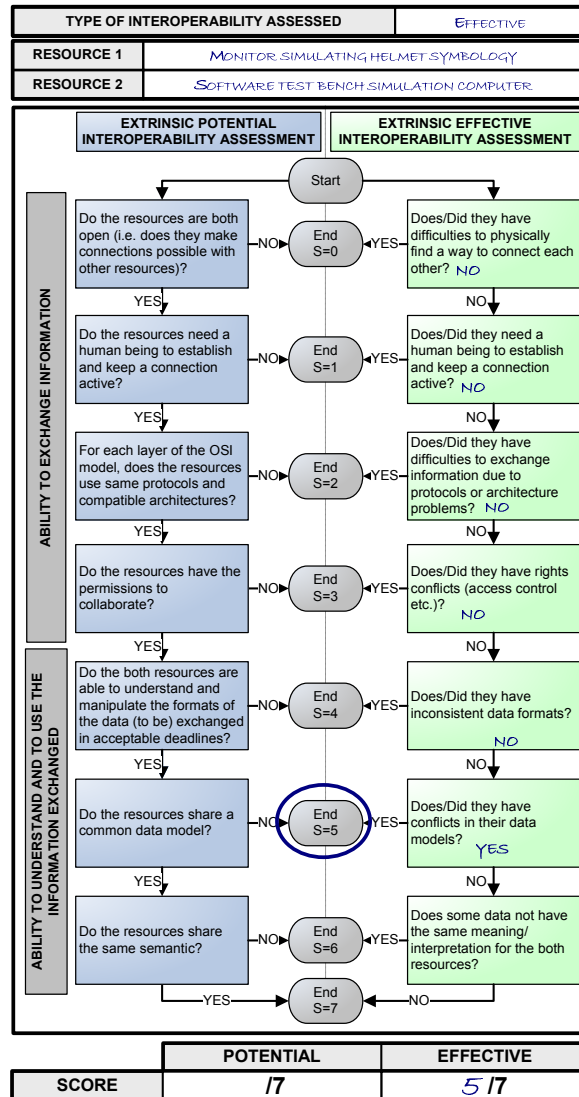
| TYPE OF INTEROPERABILITY ASSESSED | EFFECTIVE |
|---|---|
| RESOURCE 1 | MONITOR SIMULATING HELMET SYMBOLOGY |
| RESOURCE 2 | SOFTWARE TEST BENCH SIMULATION COMPUTER |

EXTRINSIC POTENTIAL INTEROPERABILITY ASSESSMENT

EXTRINSIC EFFECTIVE INTEROPERABILITY ASSESSMENT

Start

ABILITY TO EXCHANGE INFORMATION

Do the resources are both open (i.e. does they make connections possible with other resources)? NO End S=0 YES Does/Did they have difficulties to physically find a way to connect each other? NO

YES NO

Do the resources need a human being to establish and keep a connection active? NO End S=1 YES Does/Did they need a human being to establish and keep a connection active? NO

YES NO

For each layer of the OSI model, does the resources use same protocols and compatible architectures? NO End S=2 YES Does/Did they have difficulties to exchange information due to protocols or architecture problems? NO

YES NO

Do the resources have the permissions to collaborate? NO End S=3 YES Does/Did they have rights conflicts (access control etc.)? NO

YES NO

ABILITY TO UNDERSTAND AND TO USE THE INFORMATION EXCHANGED

Do the both resources are able to understand and manipulate the formats of the data (to be) exchanged in acceptable deadlines? NO End S=4 YES Does/Did they have inconsistent data formats? NO

YES NO

Do the resources share a common data model? NO End S=5 YES Does/Did they have conflicts in their data models? YES

YES NO

Do the resources share the same semantic? NO End S=6 YES Does some data not have the same meaning/ interpretation for the both resources?

YES End S=7 NO

| | POTENTIAL | EFFECTIVE |
|---|---|---|
| SCORE | /7 | 5 /7 |